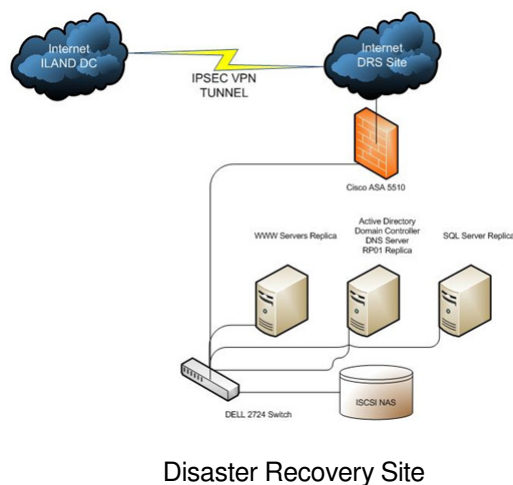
Internet
ILAND DC

IPSEC VPN
TUNNEL

Internet
DRS Site

Cisco ASA 5510

WWW Servers Replica

Active Directory
Domain Controller
DNS Server
RP01 Replica

SQL Server Replica

DELL 2724 Switch

ISCSI NAS

Disaster Recovery Site